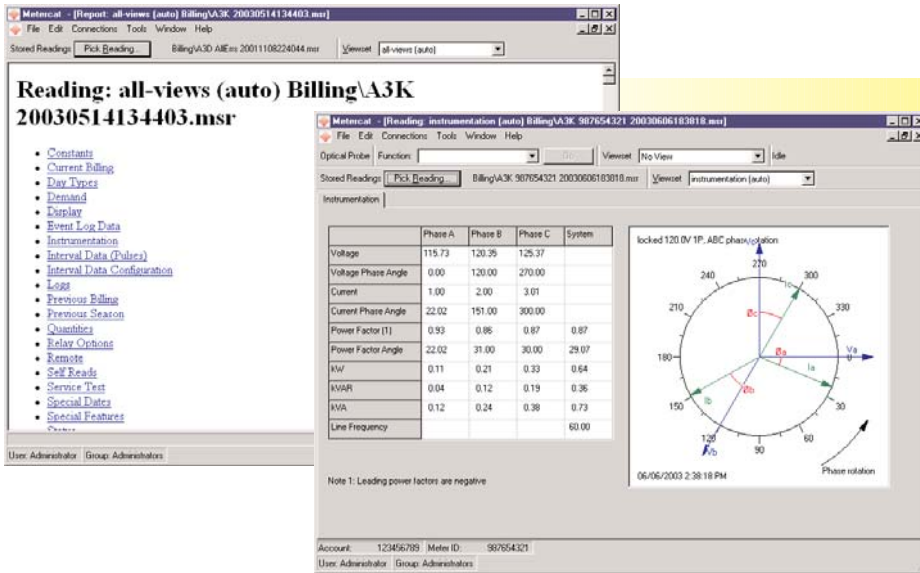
Metercat - [Report: all-views (auto) Billing\A3K 20030514134403.msr]

File Edit Connections Tools Window Help

Stored Readings Pick Reading... Billing\A3D AllEm 20011108224044.msr Viewset all-views (auto)

Reading: all-views (auto) Billing\A3K 20030514134403.msr

- Constants
- Current Billing
- Day Types
- Demand
- Display
- Event Log Data
- Instrumentation
- Interval Data (Pulses)
- Interval Data Configuration
- Logs
- Previous Billing
- Previous Season
- Quantities
- Relay Options
- Remote
- Self Reads
- Service Test
- Special Dates
- Special Features
- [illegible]

User: Administrator Group: Administrators

Metercat - [Reading: instrumentation (auto) Billing\A3K 987654321 20030606183818.msr]

File Edit Connections Tools Window Help

Optical Probe Function: Go Viewset No View Idle

Stored Readings Pick Reading... Billing\A3K 987654321 20030606183818.msr Viewset instrumentation (auto)

Instrumentation

| | Phase A | Phase B | Phase C | System |
|---|---|---|---|---|
| Voltage | 115.73 | 120.35 | 125.37 | |
| Voltage Phase Angle | 0.00 | 120.00 | 270.00 | |
| Current | 1.00 | 2.00 | 3.01 | |
| Current Phase Angle | 22.02 | 151.00 | 300.00 | |
| Power Factor (1) | 0.93 | 0.86 | 0.87 | 0.87 |
| Power Factor Angle | 22.02 | 31.00 | 30.00 | 29.07 |
| kW | 0.11 | 0.21 | 0.33 | 0.64 |
| kVAR | 0.04 | 0.12 | 0.19 | 0.36 |
| kVA | 0.12 | 0.24 | 0.38 | 0.73 |
| Line Frequency | | | | 60.00 |

locked 120.0V 1P, ABC phase rotation

270 300 330 240 210 180 0 150 30 120 60 90

Vc Ic Øc Øa Va Ia Ib Øb Vb

06/06/2003 2:38:18 PM

Phase rotation

Note 1: Leading power factors are negative

Account: 123456789 Meter ID: 987654321

User: Administrator Group: Administrators